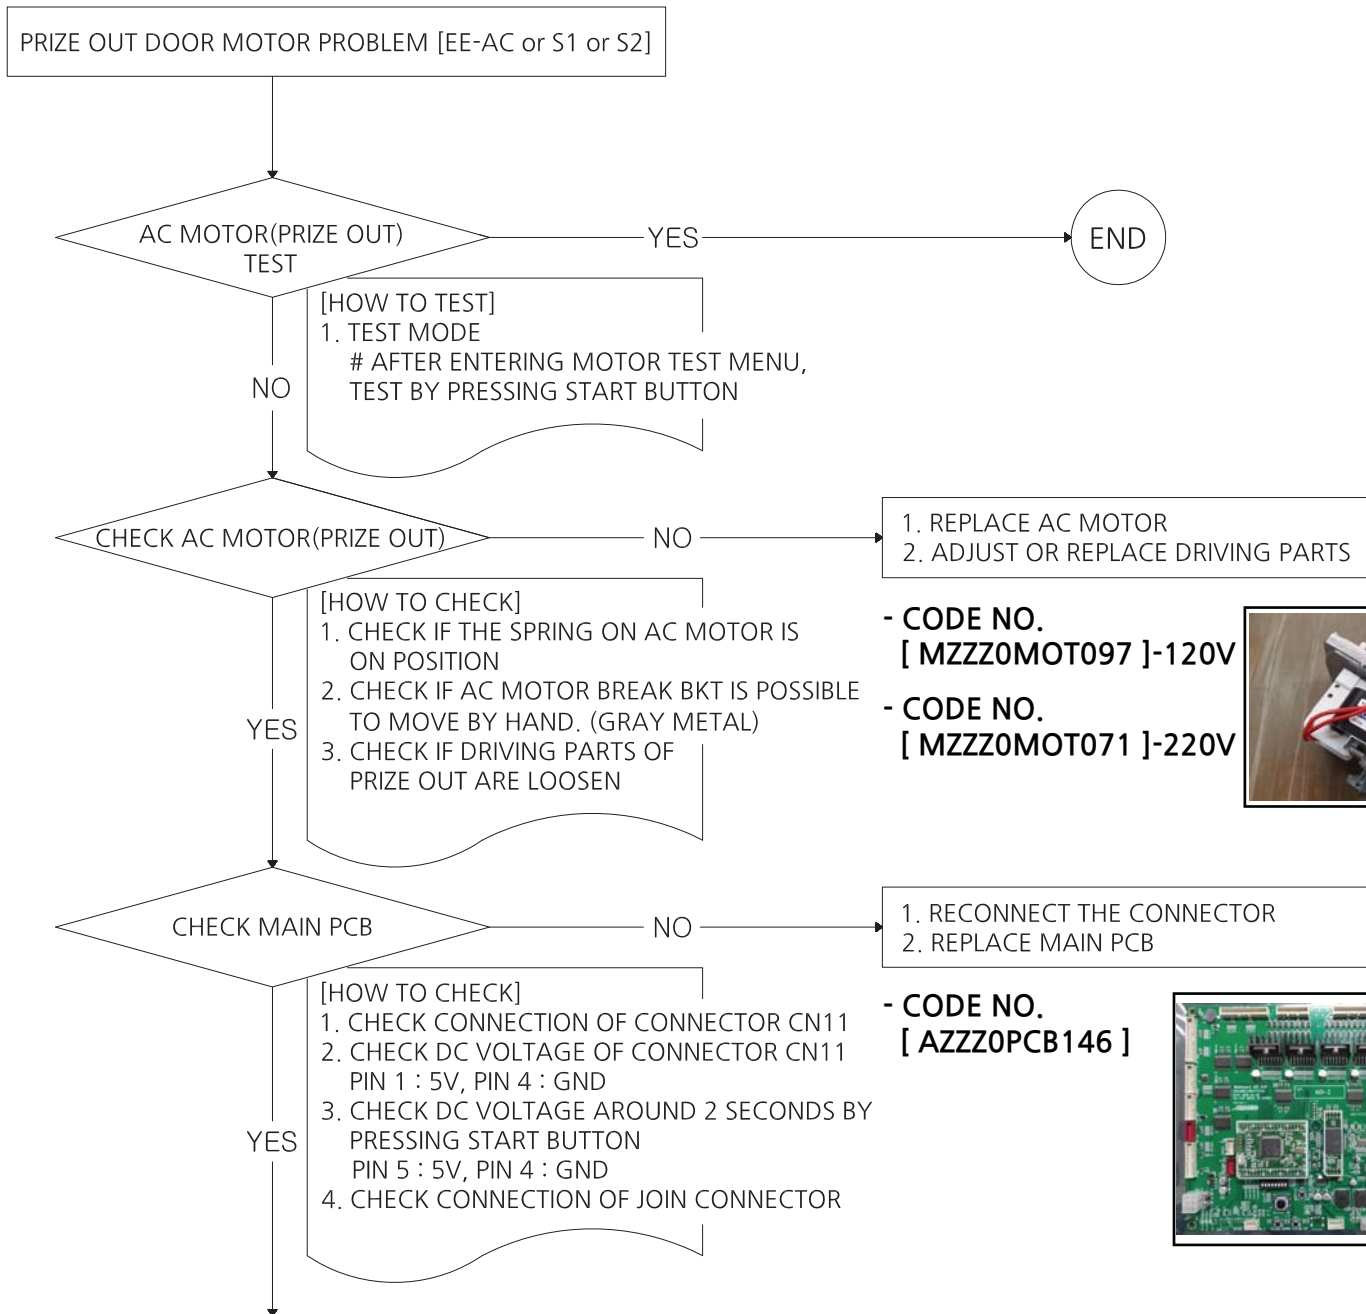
PRIZE OUT DOOR MOTOR PROBLEM [EE-AC or S1 or S2]

AC MOTOR(PRIZE OUT) TEST

YES

END

[HOW TO TEST]
1. TEST MODE
# AFTER ENTERING MOTOR TEST MENU, TEST BY PRESSING START BUTTON

NO

CHECK AC MOTOR(PRIZE OUT)

NO

1. REPLACE AC MOTOR
2. ADJUST OR REPLACE DRIVING PARTS

[HOW TO CHECK]
1. CHECK IF THE SPRING ON AC MOTOR IS ON POSITION
2. CHECK IF AC MOTOR BREAK BKT IS POSSIBLE TO MOVE BY HAND. (GRAY METAL)
3. CHECK IF DRIVING PARTS OF PRIZE OUT ARE LOOSEN

- CODE NO.
[ MZZZ0MOT097 ]-120V

- CODE NO.
[ MZZZ0MOT071 ]-220V

YES

CHECK MAIN PCB

NO

1. RECONNECT THE CONNECTOR
2. REPLACE MAIN PCB

[HOW TO CHECK]
1. CHECK CONNECTION OF CONNECTOR CN11
2. CHECK DC VOLTAGE OF CONNECTOR CN11
PIN 1 : 5V, PIN 4 : GND
3. CHECK DC VOLTAGE AROUND 2 SECONDS BY PRESSING START BUTTON
PIN 5 : 5V, PIN 4 : GND
4. CHECK CONNECTION OF JOIN CONNECTOR

- CODE NO.
[ AZZZ0PCB146 ]

YES